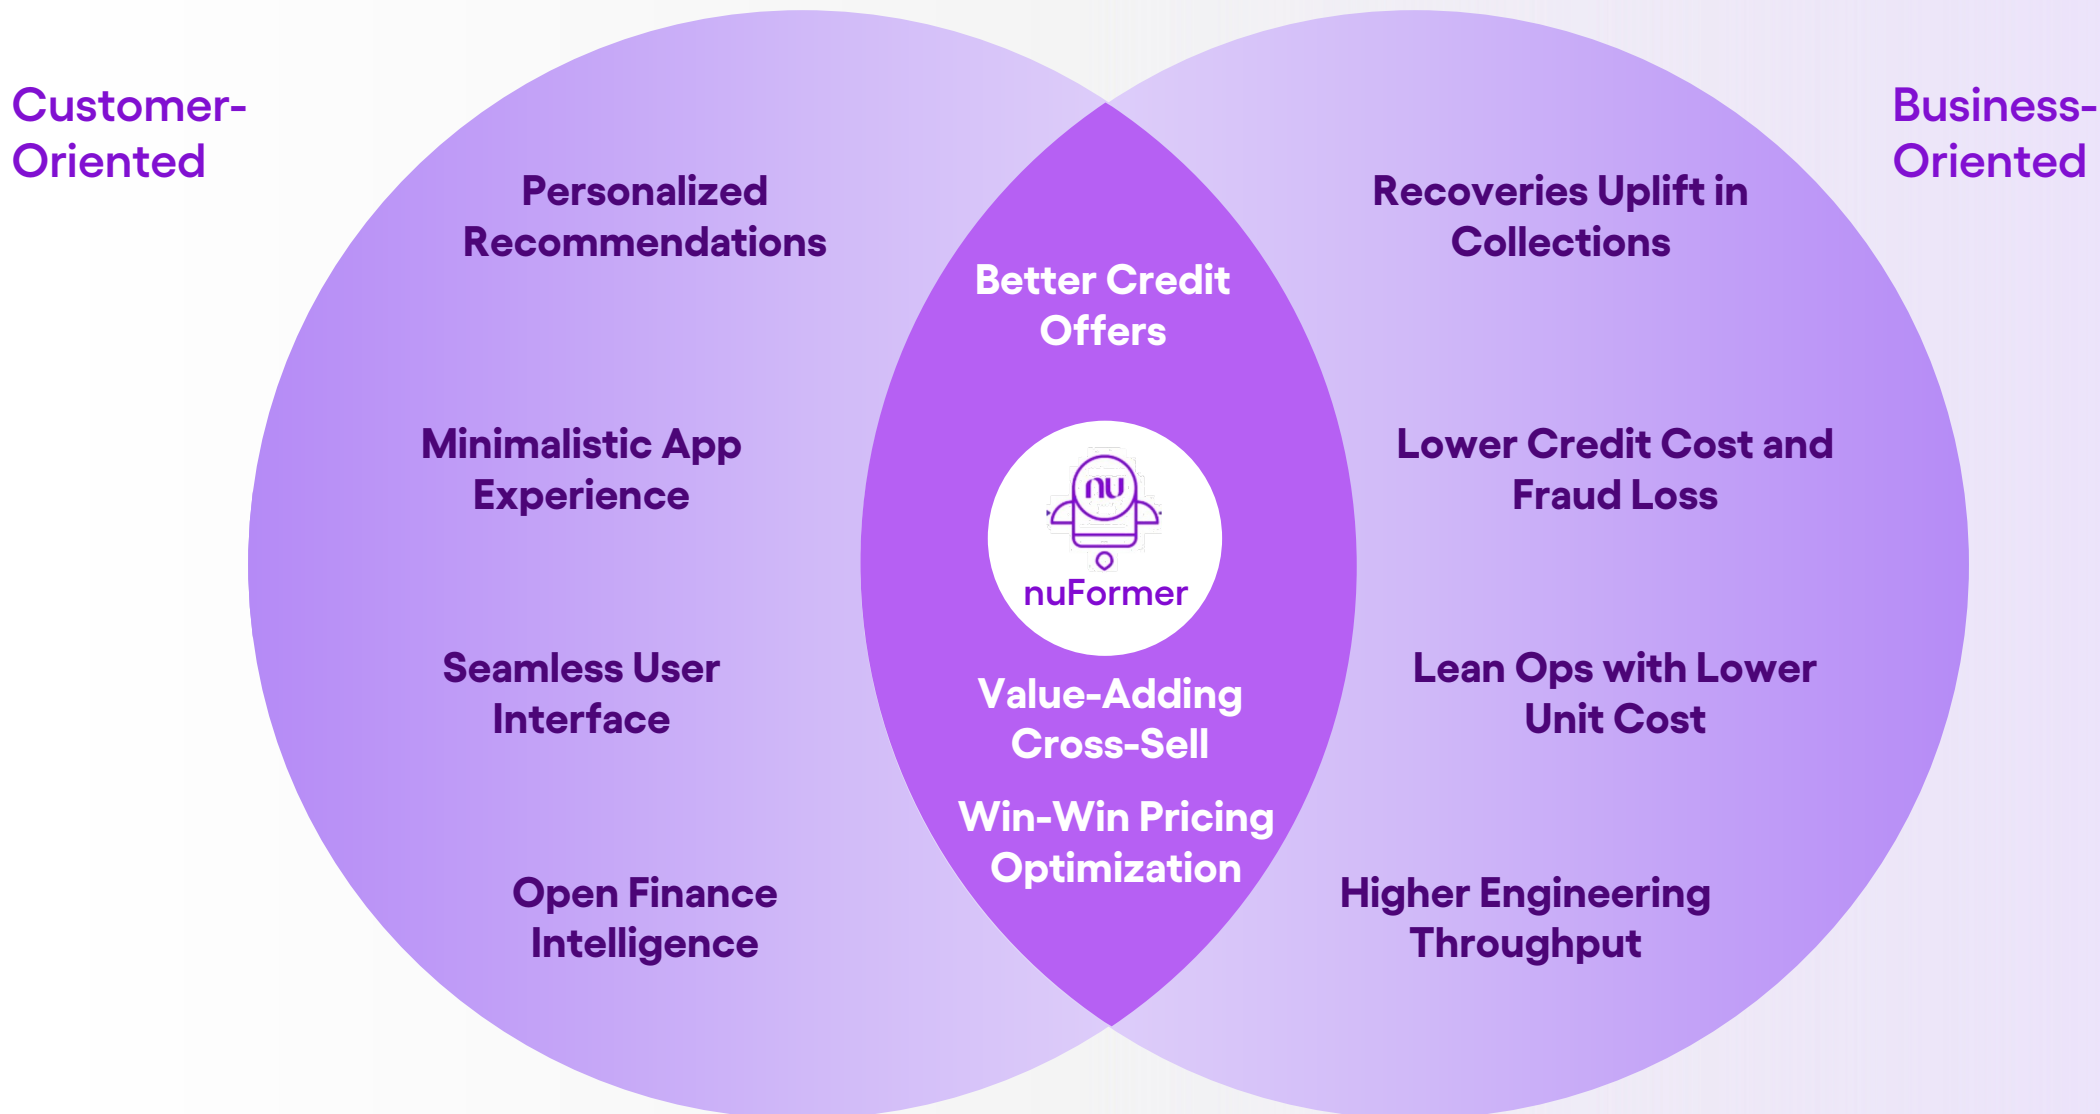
Customer-Oriented

Personalized Recommendations

Minimalistic App Experience

Seamless User Interface

Open Finance Intelligence

Better Credit Offers

nu

nuFormer

Value-Adding Cross-Sell

Win-Win Pricing Optimization

Business-Oriented

Recoveries Uplift in Collections

Lower Credit Cost and Fraud Loss

Lean Ops with Lower Unit Cost

Higher Engineering Throughput